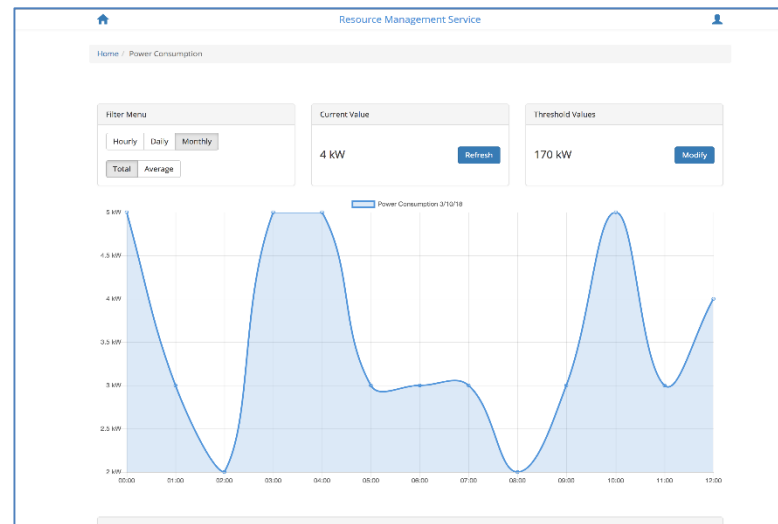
Resource Management Service

Home / Power Consumption

Filter Menu

Hourly Daily Monthly

Total Average

Current Value

4 kW

Refresh

Threshold Values

170 kW

Modify

Power Consumption 3/10/18

5 kW
4.5 kW
4 kW
3.5 kW
3 kW
2.5 kW
2 kW

00:00 01:00 02:00 03:00 04:00 05:00 06:00 07:00 08:00 09:00 10:00 11:00 12:00